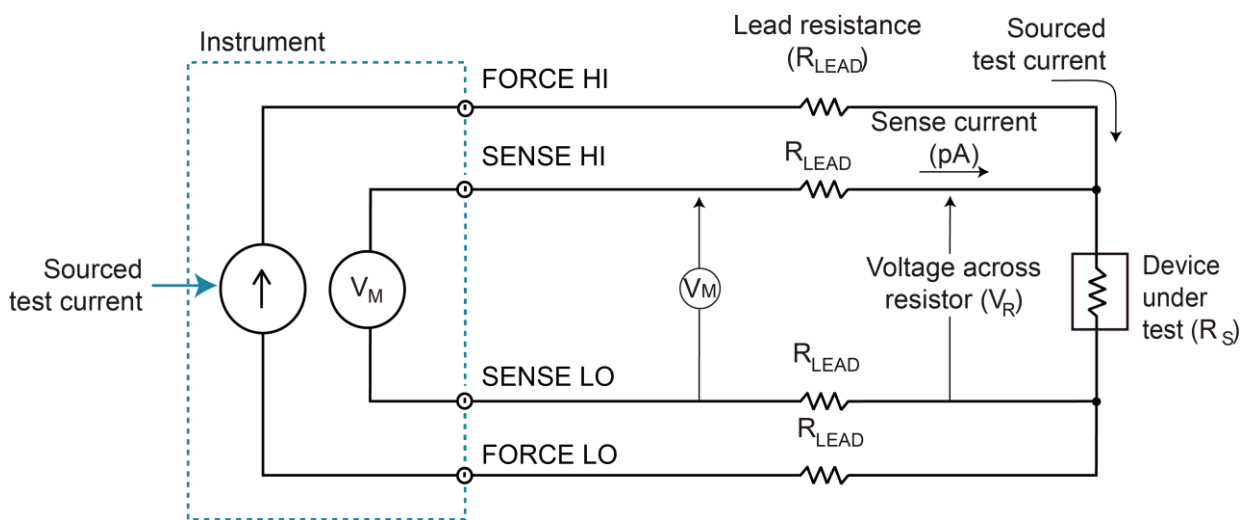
Instrument

Lead resistance ($R_{LEAD}$)

Sourced test current

FORCE HI

SENSE HI

$R_{LEAD}$

Sense current (pA)

Sourced test current

$V_M$

$V_M$

Voltage across resistor ($V_R$)

Device under test ($R_S$)

SENSE LO

$R_{LEAD}$

$R_{LEAD}$

FORCE LO